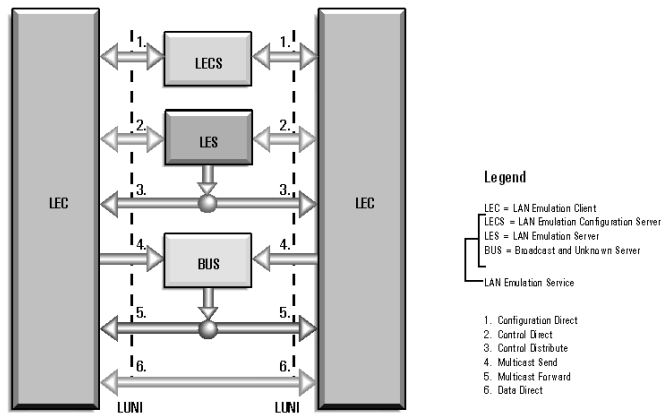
LEC

1.

LECS

1.

2.

LES

2.

3.

3.

4.

BUS

4.

5.

5.

6.

6.

LUNI

LUNI

LEC

Legend

LEC = LAN Emulation Client
LECS = LAN Emulation Configuration Server
LES = LAN Emulation Server
BUS = Broadcast and Unknown Server

LAN Emulation Service

1. Configuration Direct
2. Control Direct
3. Control Distribute
4. Multicast Send
5. Multicast Forward
6. Data Direct